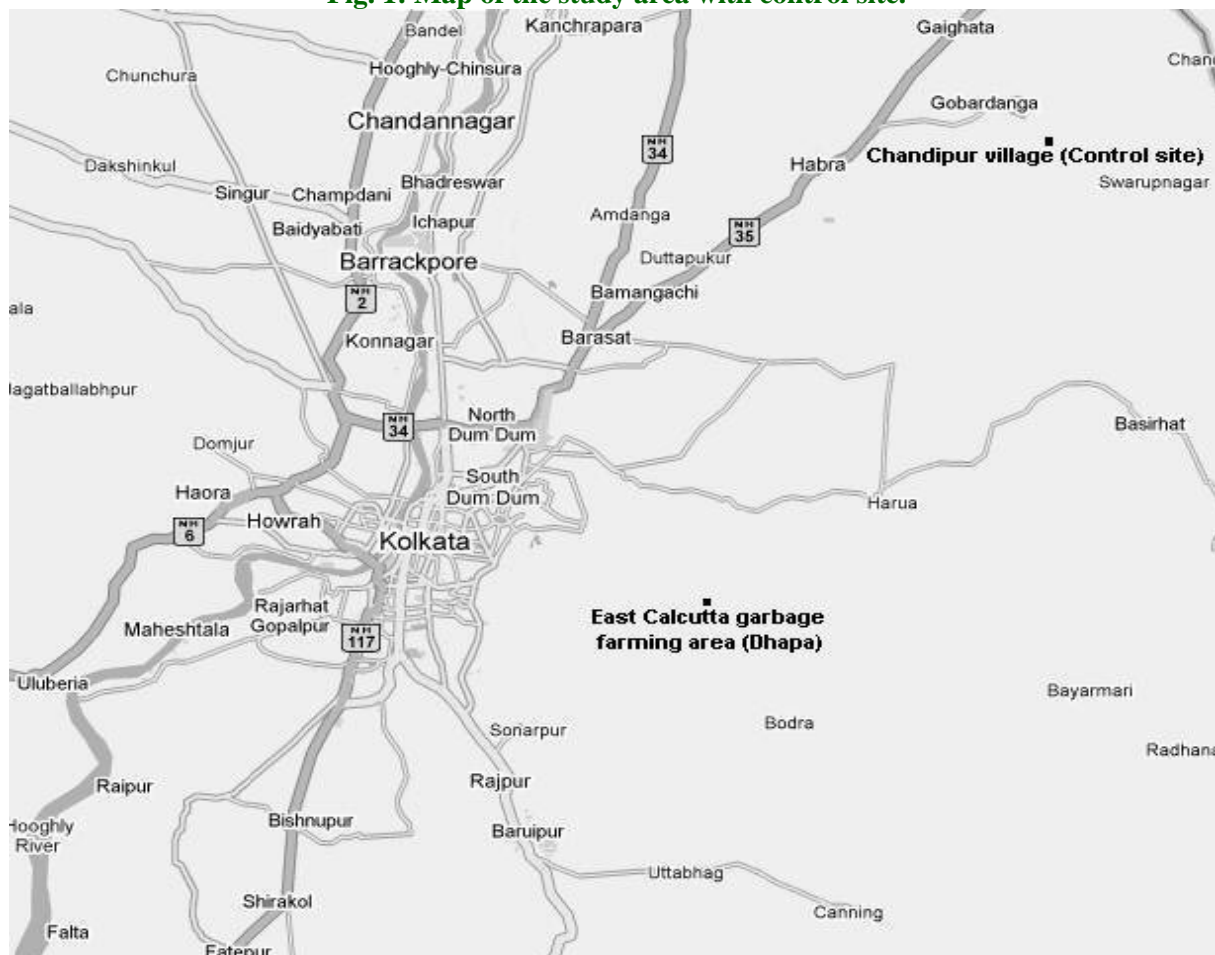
Fig. 1: Map of the study area with control site.

Bandel
Kanchrapara
Gaighata
Chunchura
Hooghly-Chinsura
Chand
Gobardanga
Chandannagar
NH 34
Chandipur village (Control site)
Dakshinkul
Habra
Swarupnagar
Singur
Champdani
Bhadreswar
Amdanga
Baidyabati
Ichapur
NH 35
Duttapukur
Barrackpore
Bamangachi
NH 2
ala
Konnagar
Barasat
Jagatballabhpur
NH 34
North Dum Dum
Basirhat
Domjur
South Dum Dum
Haora
Harua
NH 6
Howrah
Kolkata
East Calcutta garbage farming area (Dhapa)
Rajarhat Gopalpur
Maheshtala
NH 117
Uluberia
Bayarmari
Sonarpur
Bodra
Radhana
Raipur
Rajpur
Hooghly River
Bishnupur
Baruipur
Uttabhag
Shirakol
Canning
Falta
Fatepur